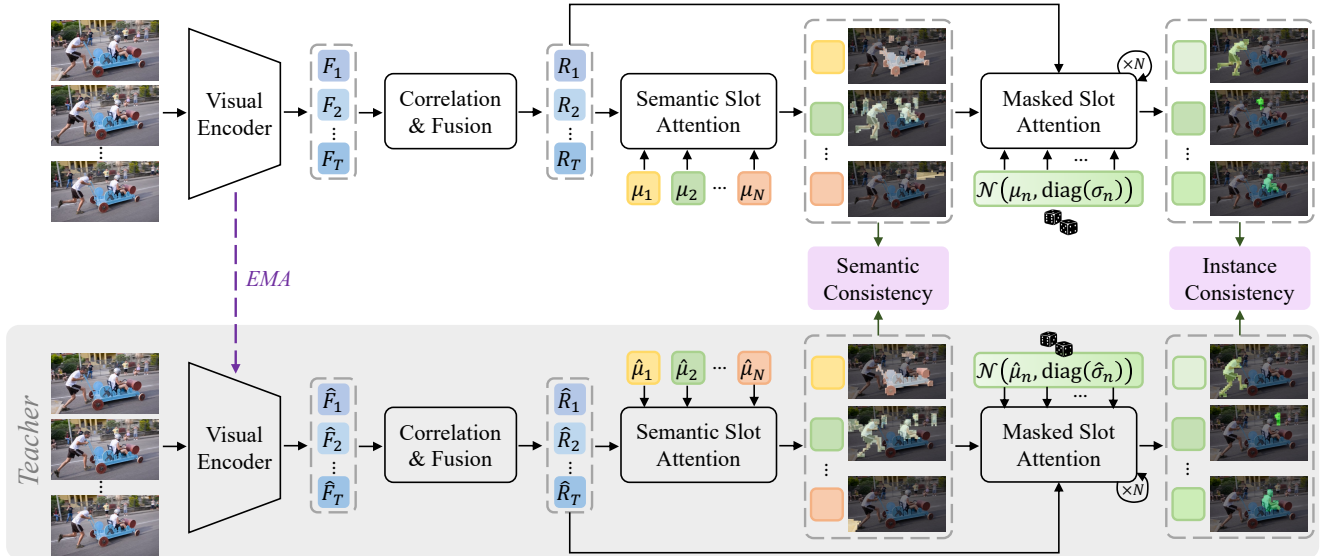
Visual Encoder

$F_1$ $F_2$ ⋮ $F_T$

Correlation & Fusion

$R_1$ $R_2$ ⋮ $R_T$

Semantic Slot Attention

$\mu_1$ $\mu_2$ ⋯ $\mu_N$

Masked Slot Attention

$\times N$

$\mathcal{N}(\mu_n, \text{diag}(\sigma_n))$

EMA

Semantic Consistency

Instance Consistency

Teacher

Visual Encoder

$\hat{F}_1$ $\hat{F}_2$ ⋮ $\hat{F}_T$

Correlation & Fusion

$\hat{R}_1$ $\hat{R}_2$ ⋮ $\hat{R}_T$

$\hat{\mu}_1$ $\hat{\mu}_2$ ⋯ $\hat{\mu}_N$

Semantic Slot Attention

$\mathcal{N}(\hat{\mu}_n, \text{diag}(\hat{\sigma}_n))$

Masked Slot Attention

$\times N$